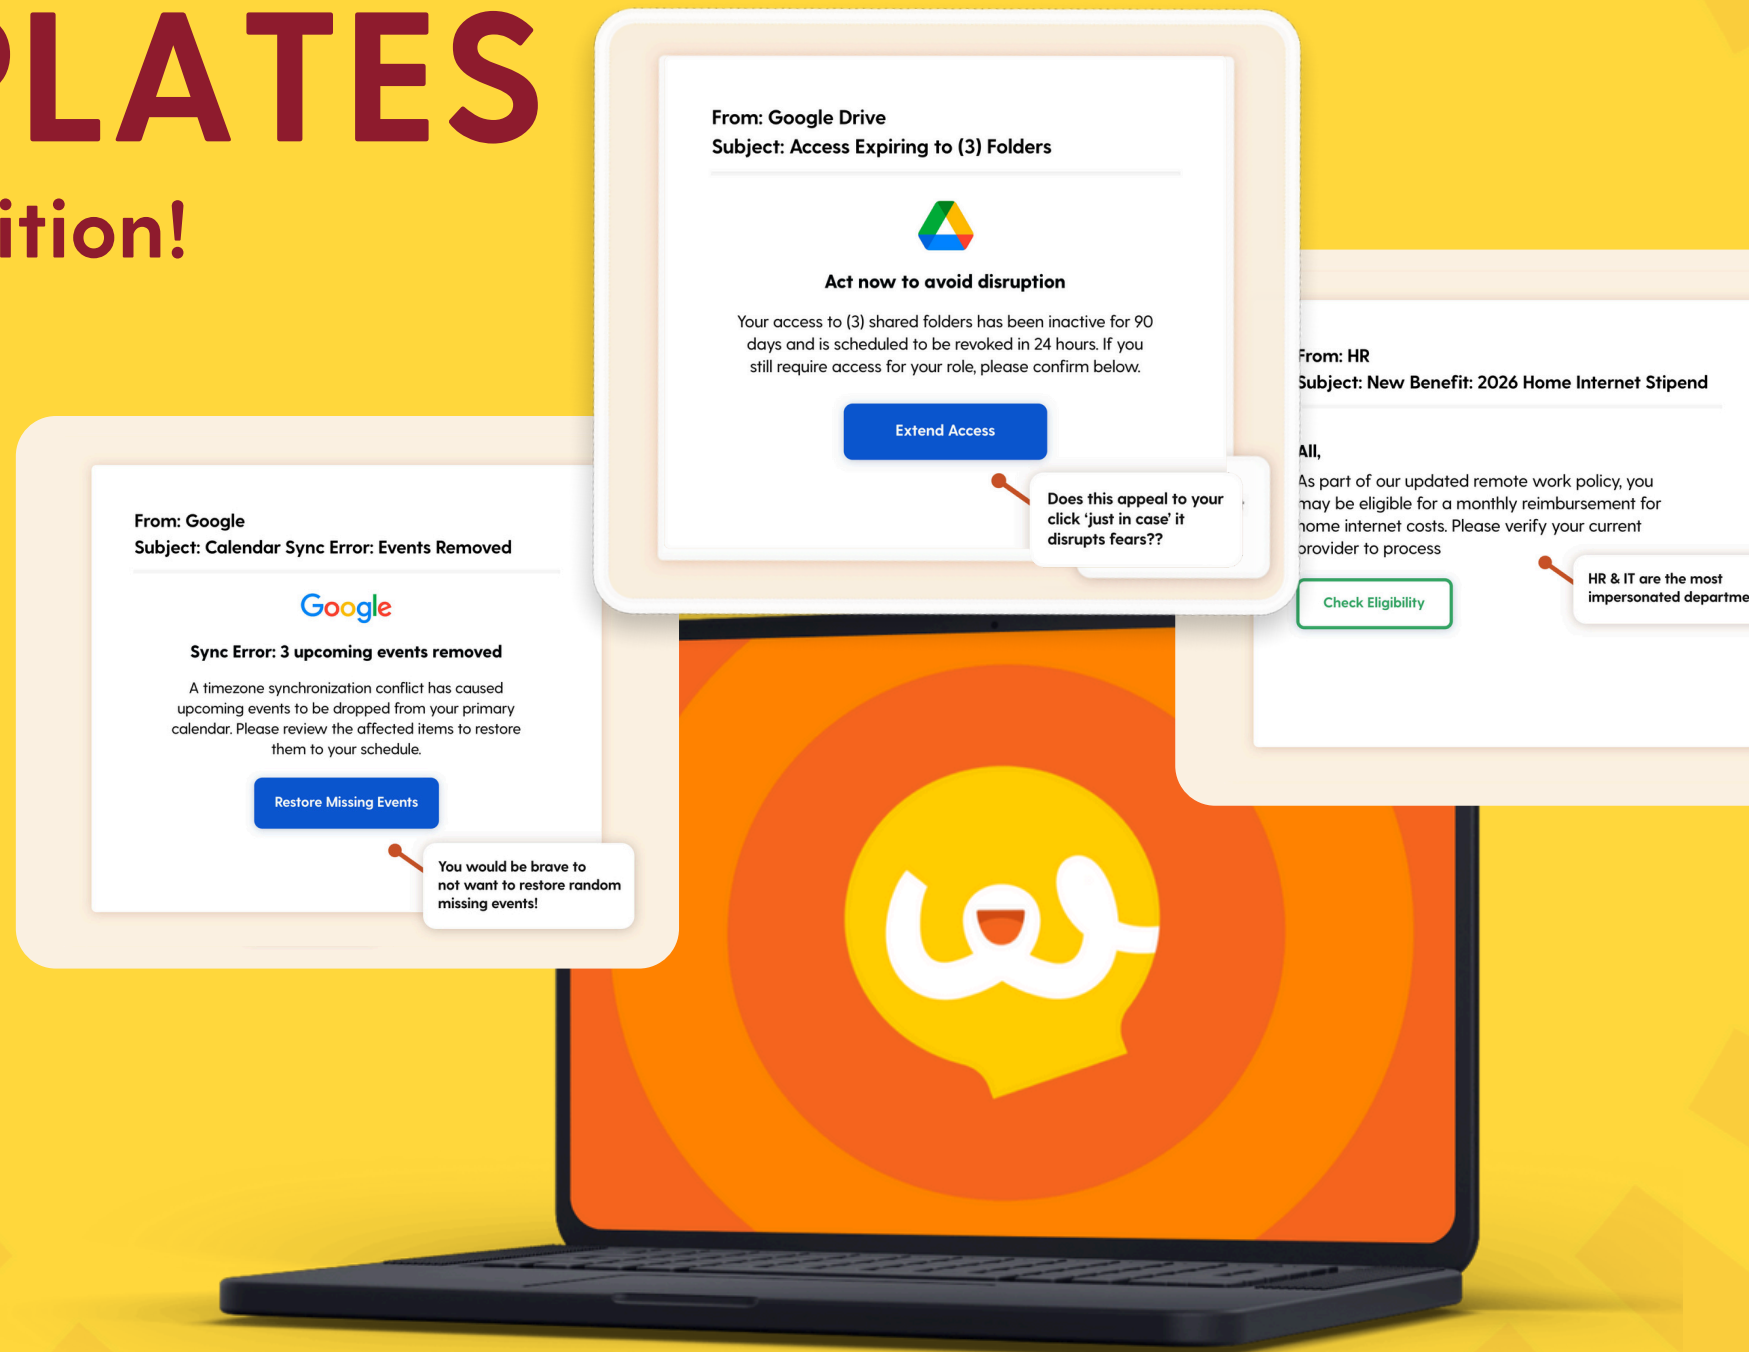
PLATES

ition!

From: Google Drive
Subject: Access Expiring to (3) Folders

Act now to avoid disruption

Your access to (3) shared folders has been inactive for 90 days and is scheduled to be revoked in 24 hours. If you still require access for your role, please confirm below.

Extend Access

Does this appeal to your click 'just in case' it disrupts fears??

From: HR
Subject: New Benefit: 2026 Home Internet Stipend

All,

As part of our updated remote work policy, you may be eligible for a monthly reimbursement for home internet costs. Please verify your current provider to process

Check Eligibility

HR & IT are the most impersonated departme

From: Google
Subject: Calendar Sync Error: Events Removed

Google

Sync Error: 3 upcoming events removed

A timezone synchronization conflict has caused upcoming events to be dropped from your primary calendar. Please review the affected items to restore them to your schedule.

Restore Missing Events

You would be brave to not want to restore random missing events!